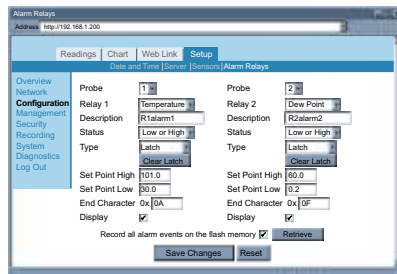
Alarm Relays

Address http://192.168.1.200

Readings | Chart | Web Link | Setup

Date and Time | Server | Sensors | Alarm Relays

Overview
Network
Configuration
Management
Security
Recording
System
Diagnostics
Log Out

| | | | |
|---|---|---|---|
| Probe | 1 | Probe | 2 |
| Relay 1 | Temperature | Relay 2 | Dew Point |
| Description | R1alarm1 | Description | R2alarm2 |
| Status | Low or High | Status | Low or High |
| Type | Latch | Type | Latch |
| | Clear Latch | | Clear Latch |
| Set Point High | 101.0 | Set Point High | 60.0 |
| Set Point Low | 30.0 | Set Point Low | 0.2 |
| End Character | 0x 0A | End Character | 0x 0F |
| Display | ✔ | Display | ✔ |

Record all alarm events on the flash memory ✔ Retrieve

Save Changes Reset